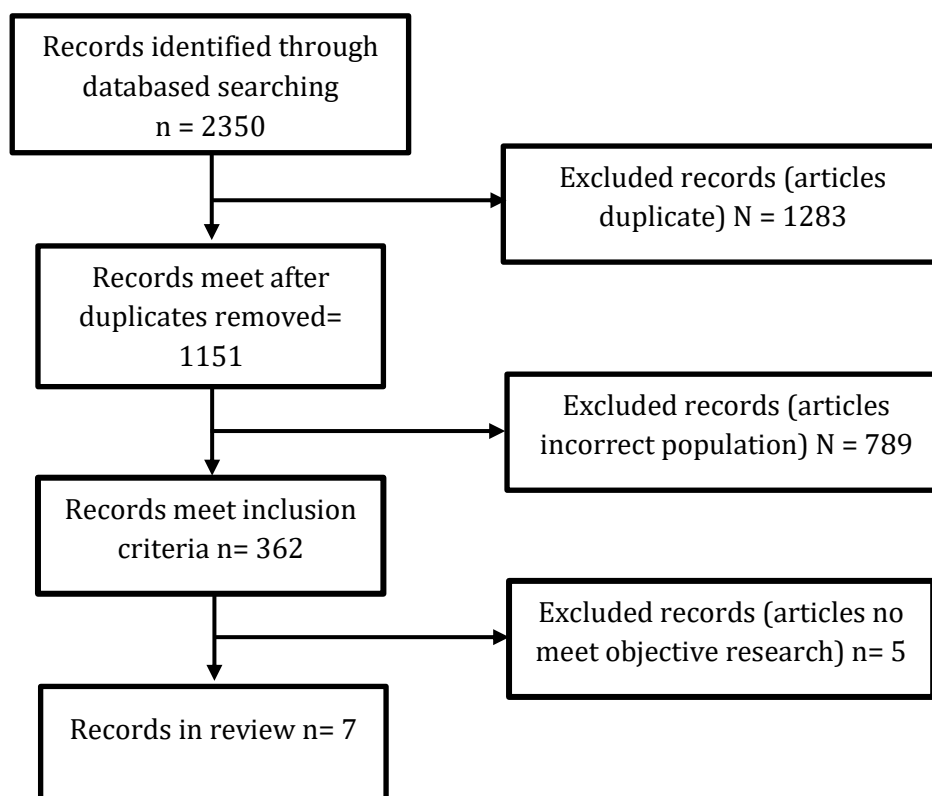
Records identified through databased searching n = 2350

Excluded records (articles duplicate) N = 1283

Records meet after duplicates removed= 1151

Excluded records (articles incorrect population) N = 789

Records meet inclusion criteria n= 362

Excluded records (articles no meet objective research) n= 5

Records in review n= 7